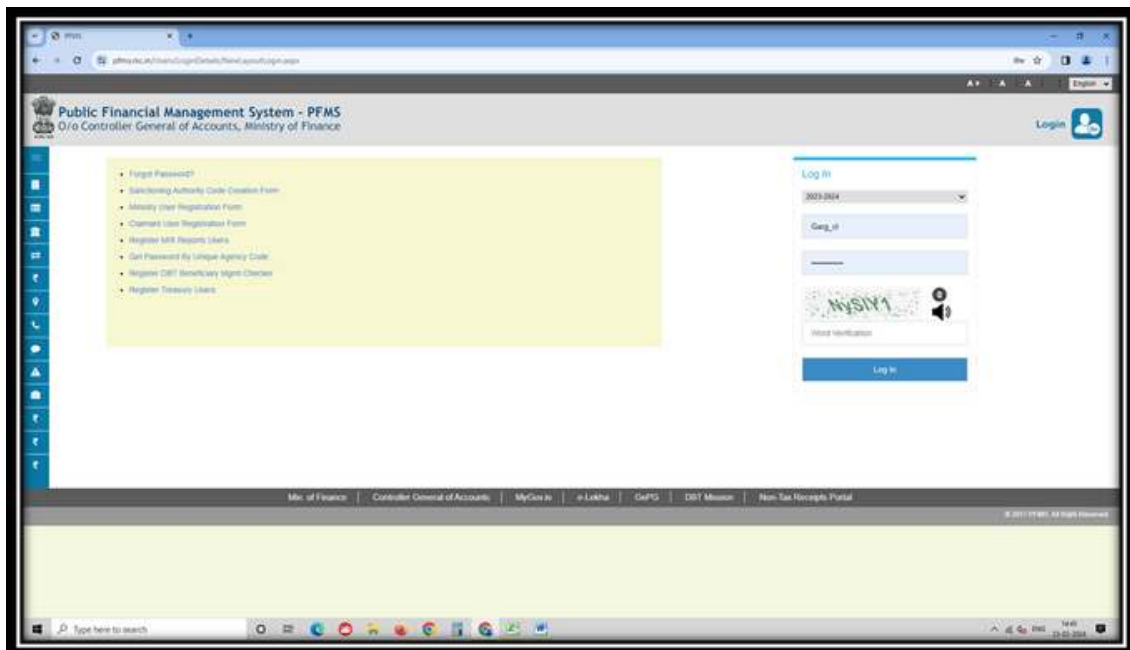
PFMS

pfms.nic.in/Users/LoginDetails/NewLayoutLogin.aspx

A+ A A- English

Public Financial Management System - PFMS
O/o Controller General of Accounts, Ministry of Finance

Login

- Forgot Password?
- Sanctioning Authority Code Creation Form
- Ministry User Registration Form
- Claimant User Registration Form
- Register MIS Reports Users
- Get Password By Unique Agency Code
- Register DBT Beneficiary Mgmt Checker
- Register Treasury Users

Log In

2023-2024

Garg_rl

NySIY1

Word Verification

Log In

Min. of Finance | Controller General of Accounts | MyGov.in | e-Lekha | GePG | DBT Mission | Non-Tax Receipts Portal

© 2017 PFMS. All Rights Reserved

Type here to search

ENG